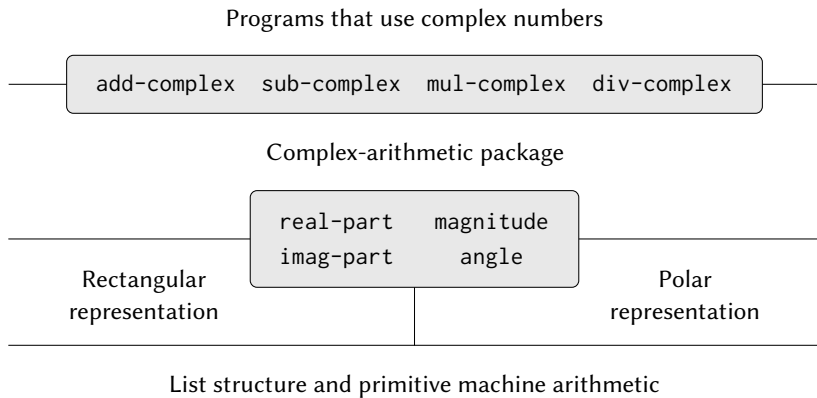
Programs that use complex numbers

add-complex sub-complex mul-complex div-complex

Complex-arithmetic package

real-part magnitude
imag-part angle

Rectangular representation

Polar representation

List structure and primitive machine arithmetic